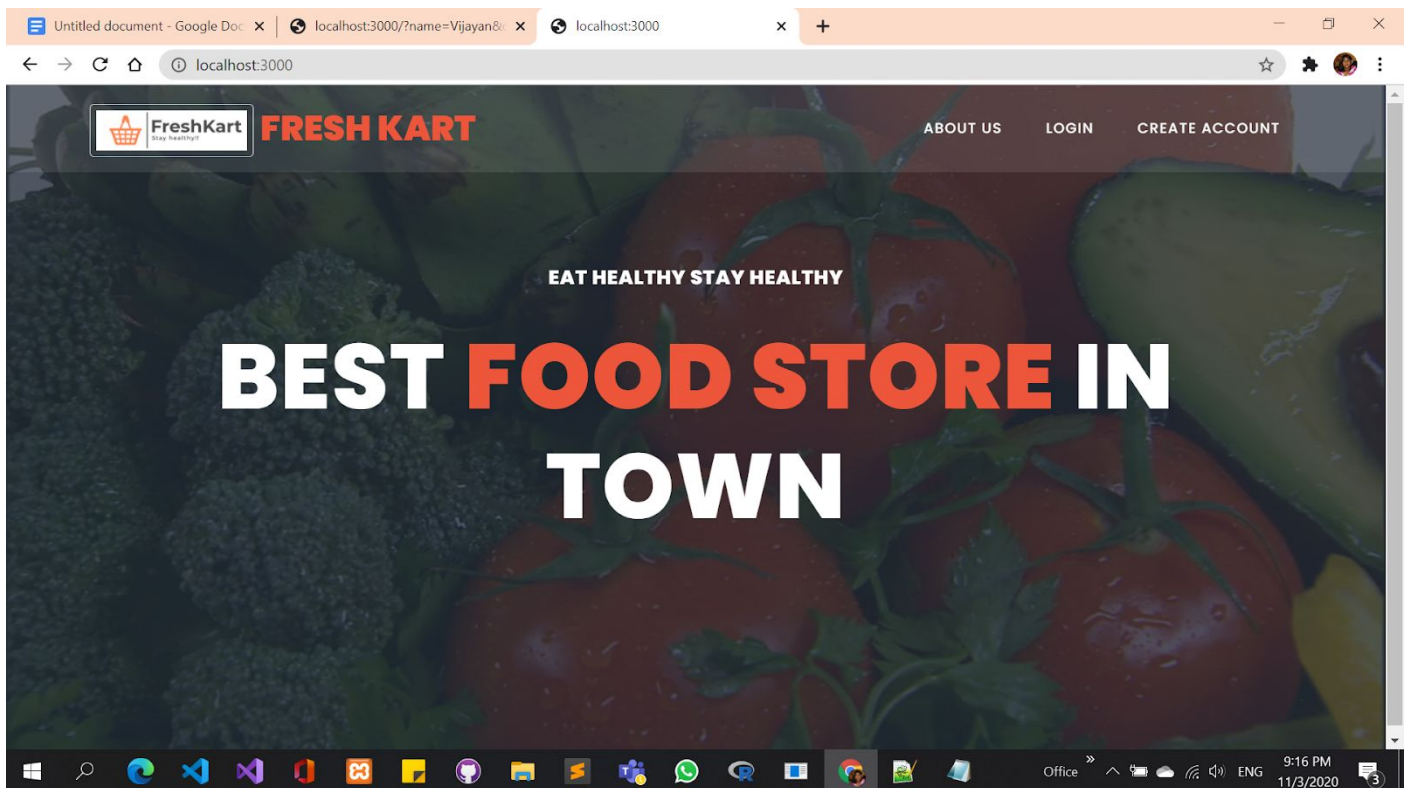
Untitled document - Google Doc
localhost:3000/?name=Vijayan&
localhost:3000
localhost:3000

FreshKart
Stay healthy!!
FRESH KART
ABOUT US
LOGIN
CREATE ACCOUNT

EAT HEALTHY STAY HEALTHY

BEST FOOD STORE IN TOWN

Office
ENG
9:16 PM
11/3/2020
3